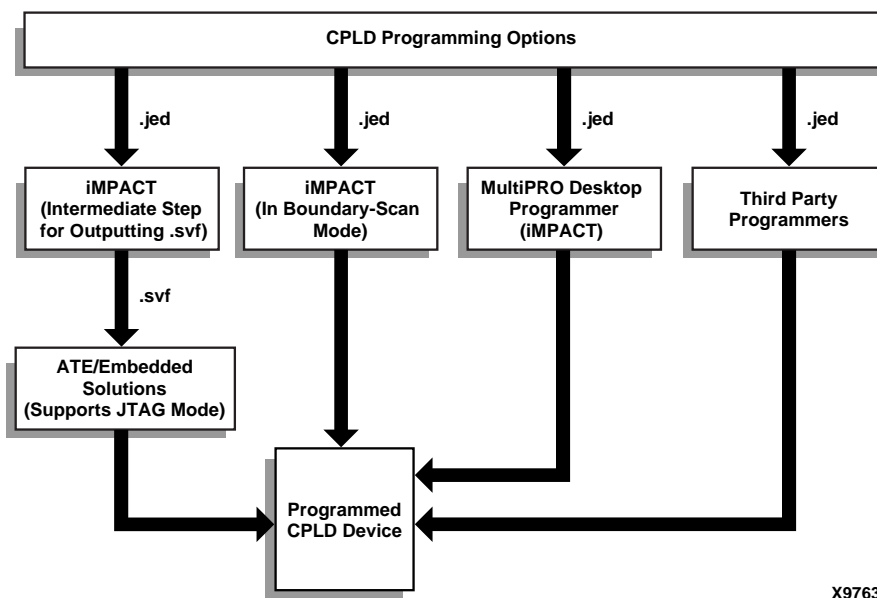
CPLD Programming Options

.jed

.jed

.jed

.jed

iMPACT (Intermediate Step for Outputting .svf)

iMPACT (In Boundary-Scan Mode)

MultiPRO Desktop Programmer (iMPACT)

Third Party Programmers

.svf

ATE/Embedded Solutions (Supports JTAG Mode)

Programmed CPLD Device

X9763